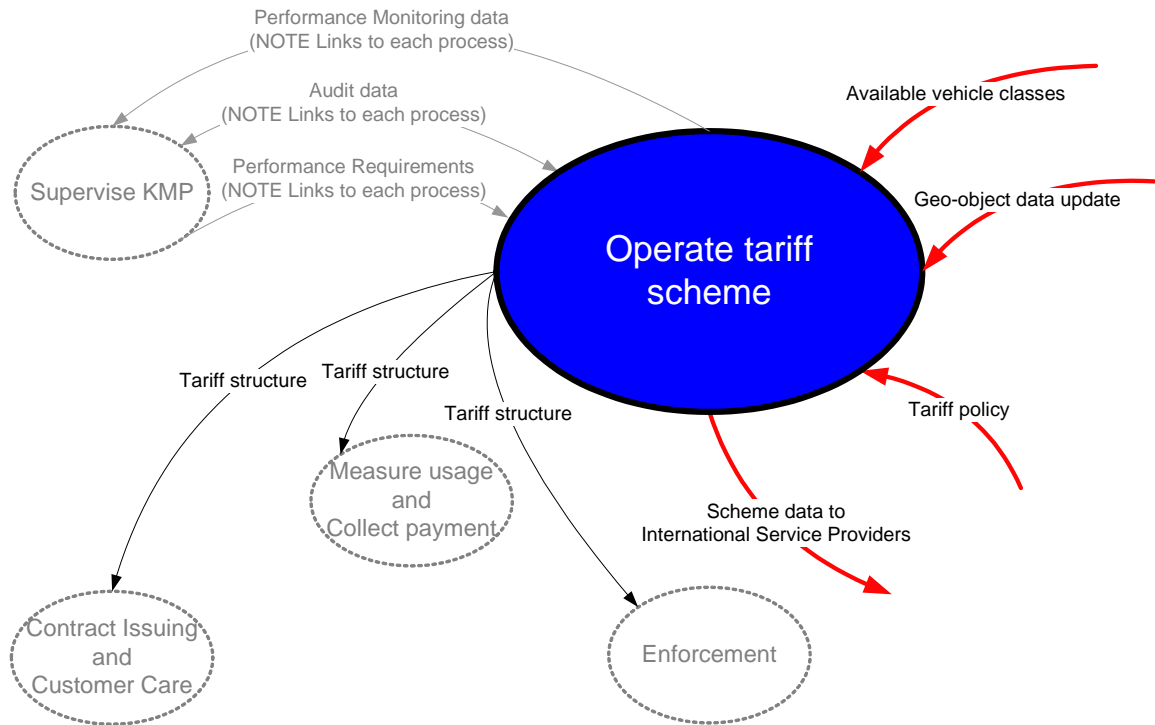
Performance Monitoring data
(NOTE Links to each process)

Audit data
(NOTE Links to each process)

Performance Requirements
(NOTE Links to each process)

Supervise KMP

Available vehicle classes

Geo-object data update

Operate tariff scheme

Tariff policy

Tariff structure

Tariff structure

Tariff structure

Measure usage and Collect payment

Scheme data to International Service Providers

Contract Issuing and Customer Care

Enforcement